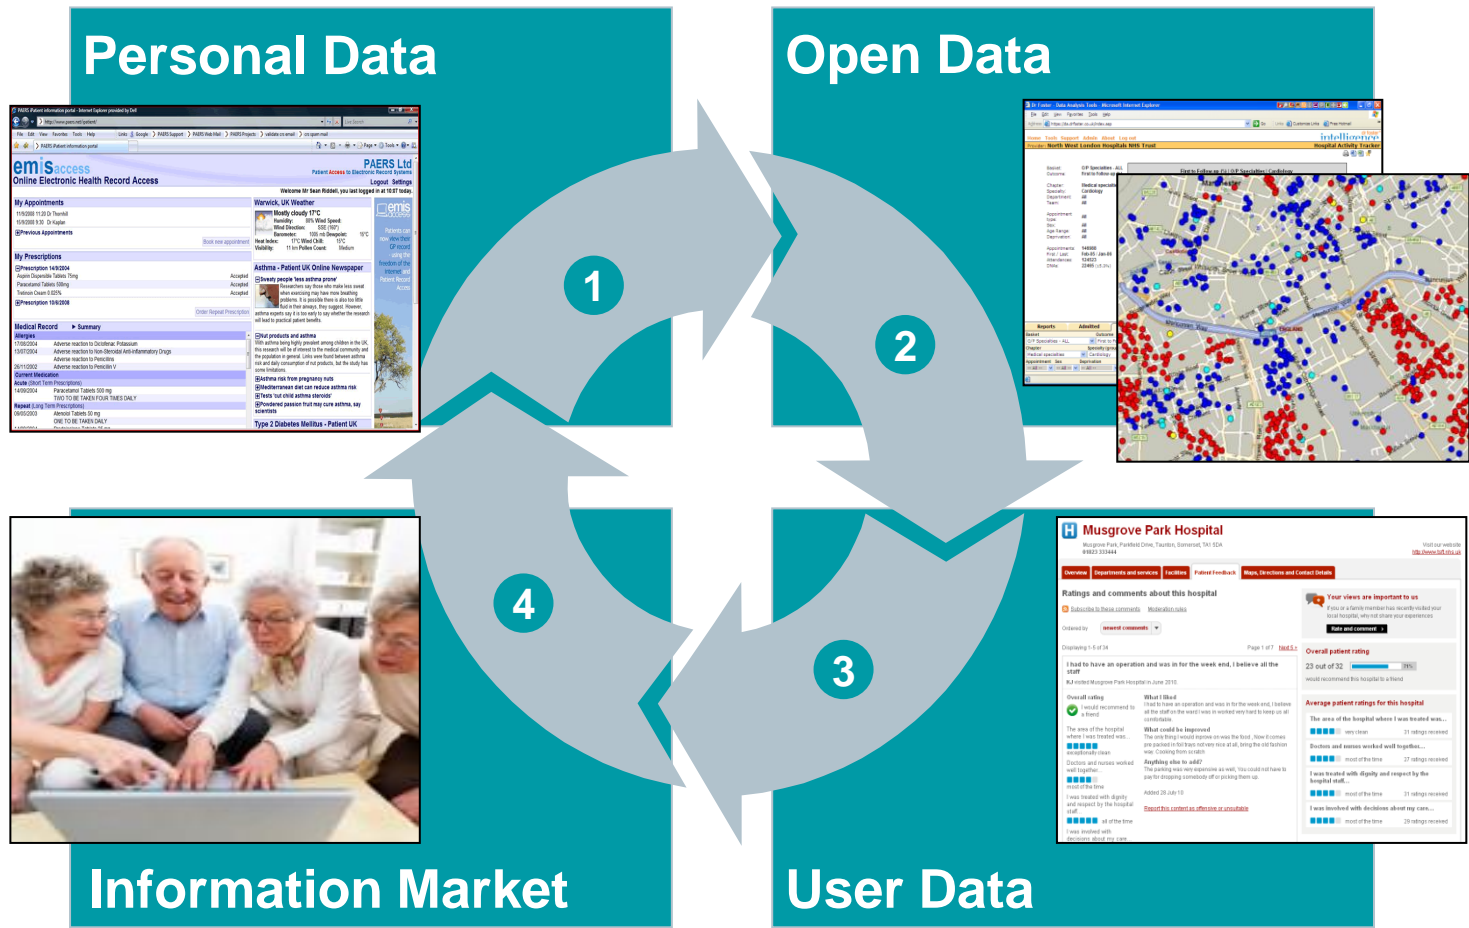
Personal Data

Open Data

Information Market

User Data

1

2

3

4

emis access
PAERS Ltd
Online Electronic Health Record Access
Logout Settings
My Appointments
Previous Appointments
My Prescriptions
Medical Record
Warwick, UK Weather
Mostly cloudy 17°C
Asthma - Patient UK Online Newspaper
Sweaty people 'less asthma prone'
Nut products and asthma
Type 2 Diabetes Mellitus - Patient UK

Musgrove Park Hospital
Overview
Departments and services
Facilities
Patient Feedback
Maps, Directions and Contact Details
Ratings and comments about this hospital
Your views are important to us
Overall patient rating
23 out of 32
Average patient ratings for this hospital
I had to have an operation and was in for the week end, I believe all the staff
Overall rating
What I liked
What could be improved
Anything else to add?